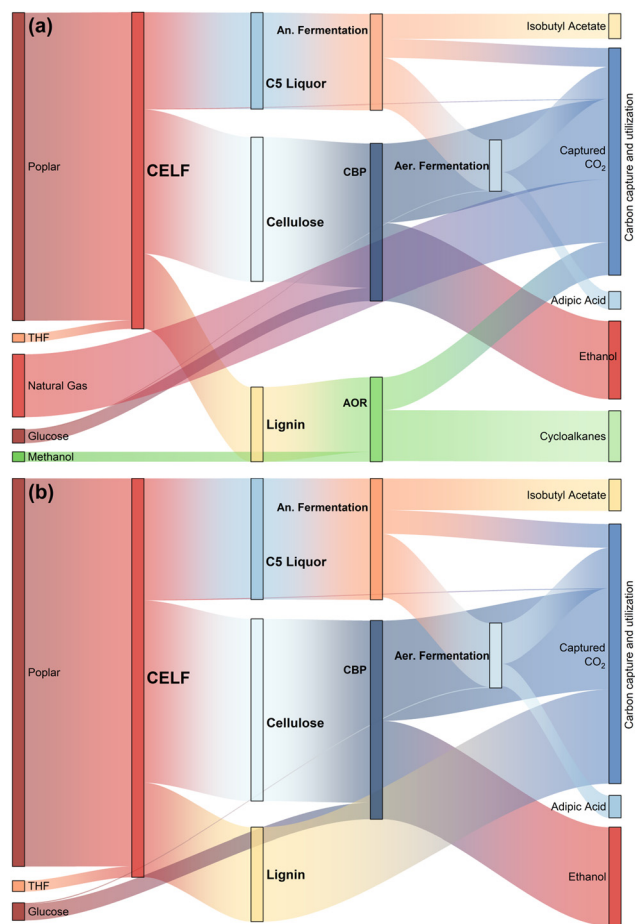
(a)

Poplar

THF

Natural Gas

Glucose

Methanol

CELF

C5 Liquor

Cellulose

Lignin

An. Fermentation

CBP

AOR

Aer. Fermentation

Isobutyl Acetate

Captured $CO_2$

Adipic Acid

Ethanol

Cycloalkanes

Carbon capture and utilization

(b)

Poplar

THF

Glucose

CELF

C5 Liquor

Cellulose

Lignin

An. Fermentation

CBP

Aer. Fermentation

Isobutyl Acetate

Captured $CO_2$

Adipic Acid

Ethanol

Carbon capture and utilization